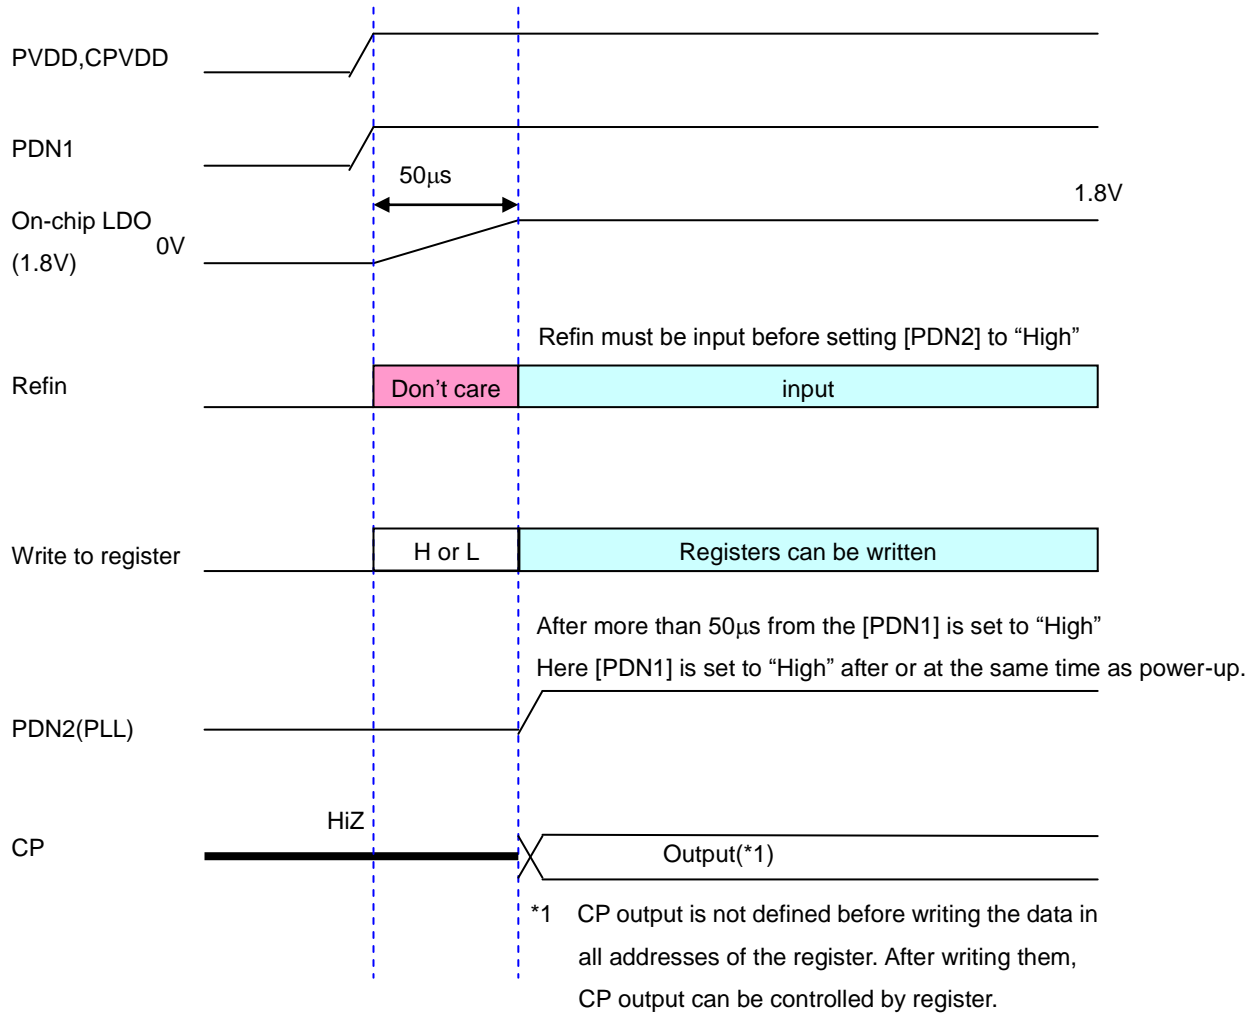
PVDD,CPVDD

PDN1

50μs

1.8V

On-chip LDO (1.8V)

0V

Refin must be input before setting [PDN2] to “High”

Refin

Don’t care

input

Write to register

H or L

Registers can be written

After more than 50μs from the [PDN1] is set to “High”

Here [PDN1] is set to “High” after or at the same time as power-up.

PDN2(PLL)

HiZ

CP

Output(*1)

*1 CP output is not defined before writing the data in all addresses of the register. After writing them, CP output can be controlled by register.